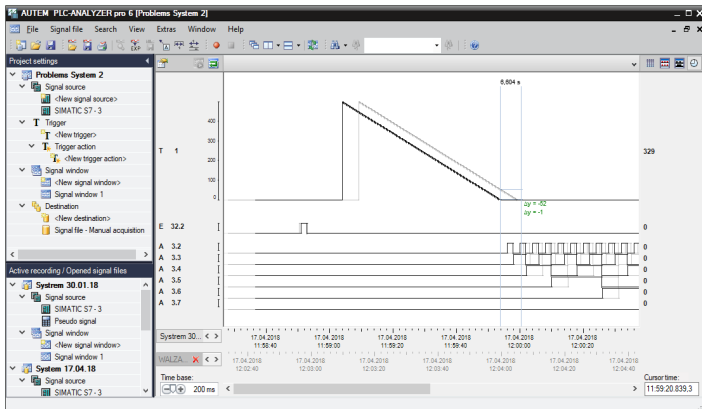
AUTEM PLC-ANALYZER pro 6 [Problems System 2]

File Signal file Search View Extras Window Help

Project settings

Problems System 2
Signal source
<New signal source>
SIMATIC S7 - 3
Trigger
<New trigger>
Trigger action
<New trigger action>
Signal window
<New signal window>
Signal window 1
Destination
<New destination>
Signal file - Manual acquisition

Active recording / Opened signal files

System 30.01.18
Signal source
SIMATIC S7 - 3
Pseudo signal
Signal window
<New signal window>
Signal window 1
System 17.04.18
Signal source
SIMATIC S7 - 3

6,604 s

T 1
400
300
200
100
0
329

Δy = -52
Δy = -1

E 32.2 [ 0
A 3.2 [ 0
A 3.3 [ 0
A 3.4 [ 0
A 3.5 [ 0
A 3.6 [ 0
A 3.7 [ 0

System 30...
WALZA...

17.04.2018 11:58:40
17.04.2018 11:59:00
17.04.2018 11:59:20
17.04.2018 11:59:40
17.04.2018 12:00:00
17.04.2018 12:00:20
17.04.2018 12:02:40
17.04.2018 12:03:00
17.04.2018 12:03:20
17.04.2018 12:03:40
17.04.2018 12:04:00
17.04.2018 12:04:20
17.04.2018 12:04:40

Time base:
200 ms

Cursor time:
11:59:20.839.3